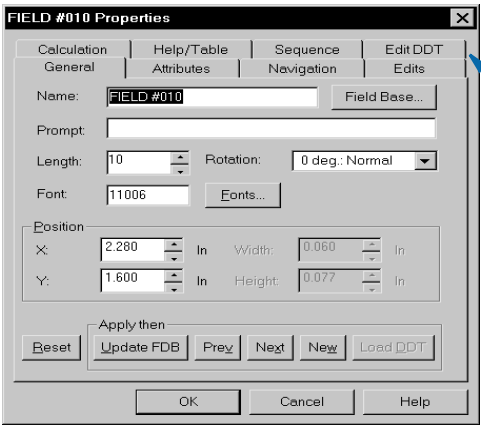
FIELD #010 Properties

Calculation | Help/Table | Sequence | Edit DDT
General | Attributes | Navigation | Edits

Name: FIELD #010 Field Base...

Prompt:

Length: 10 Rotation: 0 deg.: Normal

Font: 11006 Fonts...

Position

X: 2.280 In Width: 0.060 In

Y: 1.600 In Height: 0.077 In

Apply then

Reset Update FDB Prev Next New Load DDT

OK Cancel Help